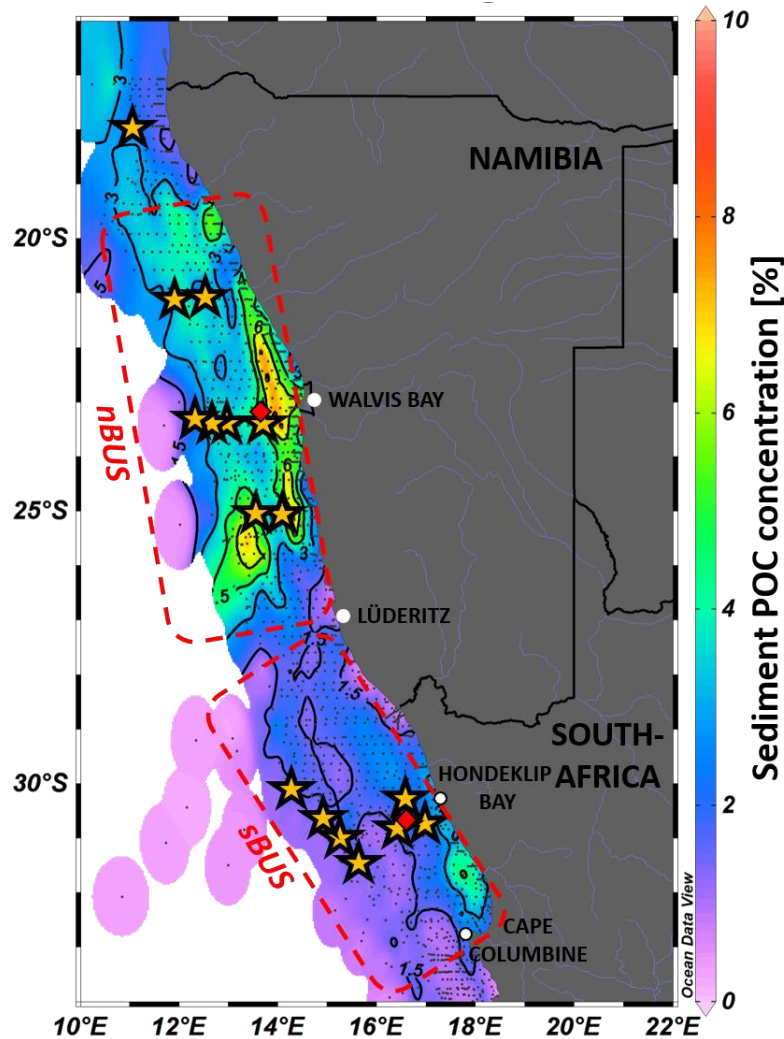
NAMIBIA

WALVIS BAY

LÜDERITZ

SOUTH-AFRICA

HONDEKLIP BAY

CAPE COLUMBINE

nBUS

sBUS

20°S

25°S

30°S

10°E 12°E 14°E 16°E 18°E 20°E 22°E

3

3

5

6

3

5

3

1.5

1.5

Ocean Data View

10

8

6

4

2

0

Sediment POC concentration [%]